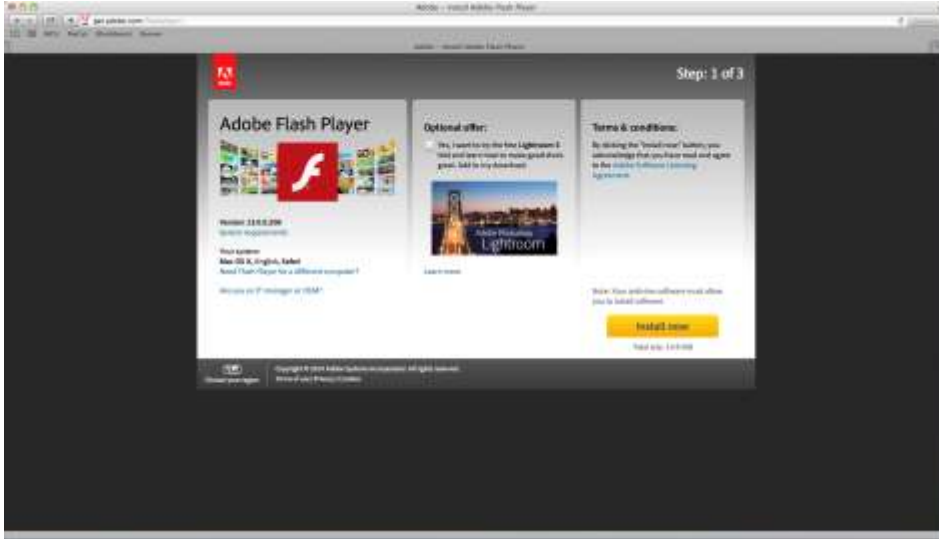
Adobe – Install Adobe Flash Player

get.adobe.com

Adobe – Install Adobe Flash Player

Adobe

Step: 1 of 3

Adobe Flash Player

Version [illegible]
System requirements

Your system:
Mac OS X, English, Safari
Need Flash Player for a different computer?

Are you an IT manager or OEM?

Optional offer:

Yes, I want to try the free Lightroom 5 trial and learn more to make good shots great. Add to my download.

Adobe Photoshop Lightroom

Learn more

Terms & conditions:

By clicking the "Install now" button, you acknowledge that you have read and agree to the Adobe Software Licensing Agreement.

Note: Your antivirus software must allow you to install software.

Install now

Total size: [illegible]

Choose your region

Copyright © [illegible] Adobe Systems Incorporated. All rights reserved.
Terms of use | Privacy | Cookies